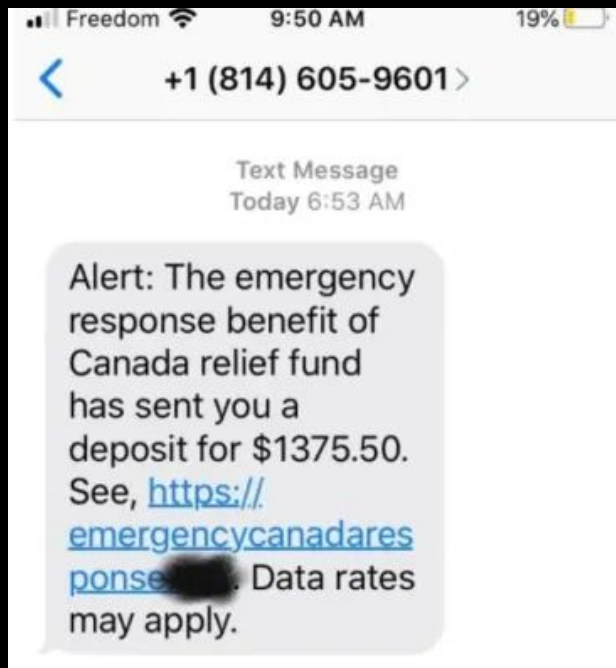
Freedom 9:50 AM 19%

+1 (814) 605-9601

Text Message
Today 6:53 AM

Alert: The emergency response benefit of Canada relief fund has sent you a deposit for $1375.50. See, https://emergencycanadaresponse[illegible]. Data rates may apply.